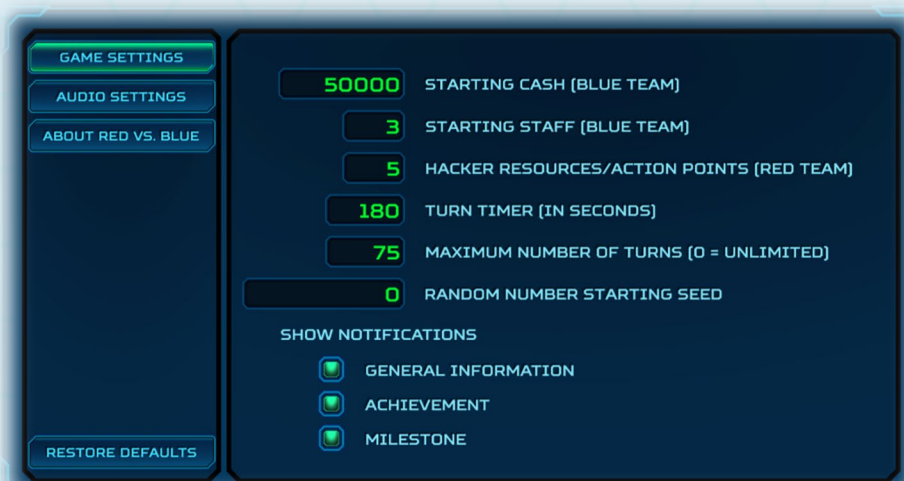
GAME SETTINGS
AUDIO SETTINGS
ABOUT RED VS. BLUE

RESTORE DEFAULTS

50000 STARTING CASH (BLUE TEAM)
3 STARTING STAFF (BLUE TEAM)
5 HACKER RESOURCES/ACTION POINTS (RED TEAM)
180 TURN TIMER (IN SECONDS)
75 MAXIMUM NUMBER OF TURNS (0 = UNLIMITED)
0 RANDOM NUMBER STARTING SEED

SHOW NOTIFICATIONS
GENERAL INFORMATION
ACHIEVEMENT
MILESTONE